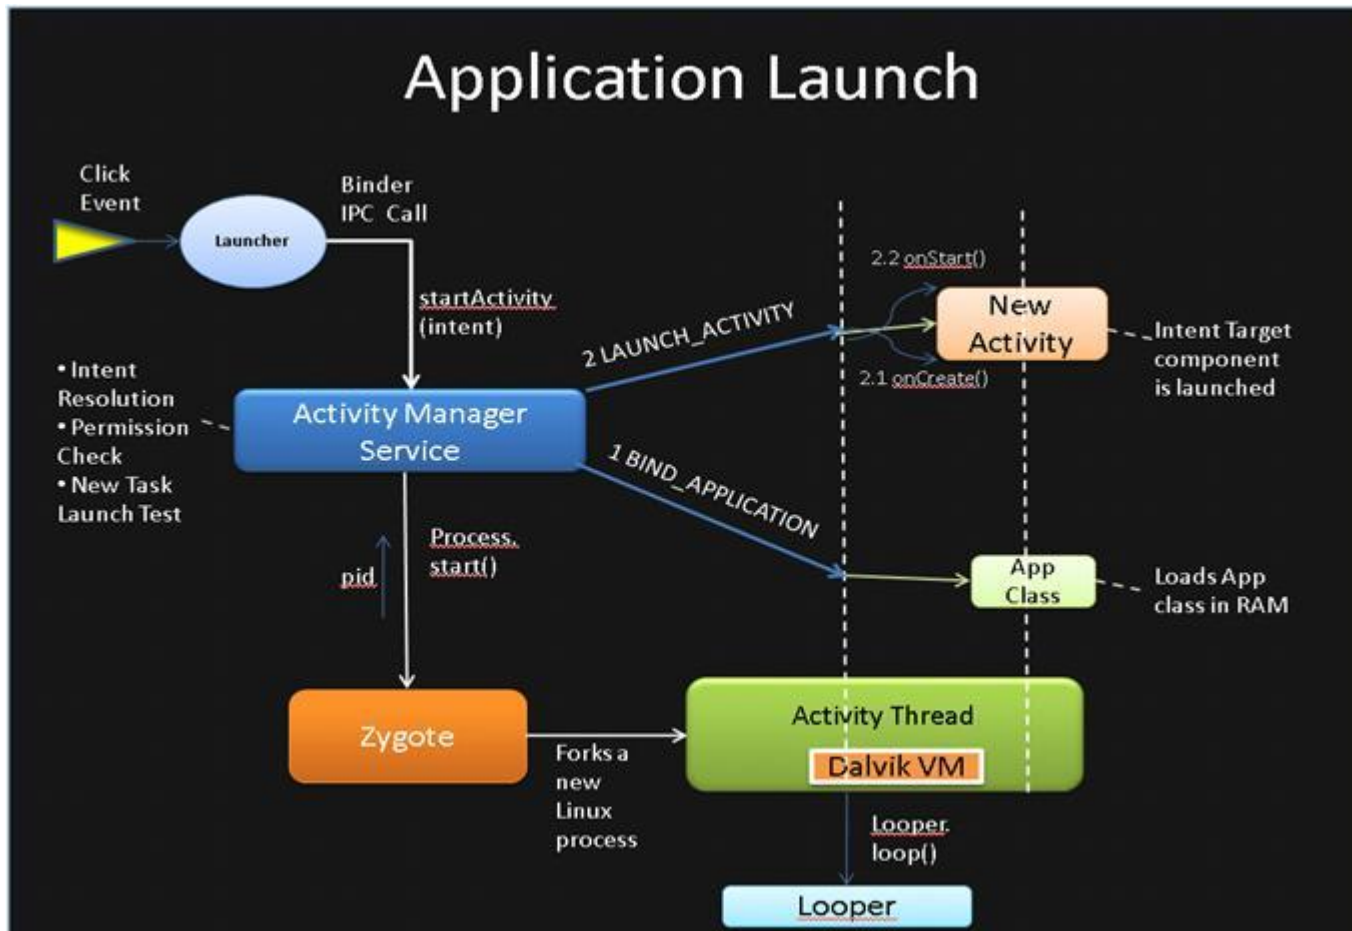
Application Launch

Click Event

Launcher

Binder IPC Call

startActivity (intent)

• Intent Resolution
• Permission Check
• New Task Launch Test

Activity Manager Service

2 LAUNCH_ACTIVITY

2.2 onStart()

New Activity

2.1 onCreate()

Intent Target component is launched

1 BIND_APPLICATION

App Class

Loads App class in RAM

pid

Process. start()

Zygote

Forks a new Linux process

Activity Thread

Dalvik VM

Looper. loop()

Looper